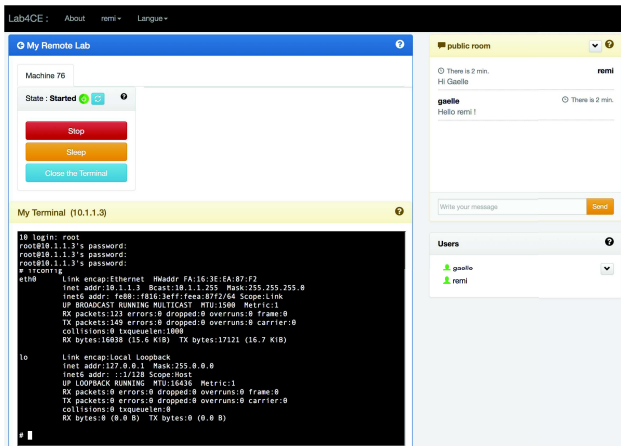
Lab4CE : About remi▾ Langue▾

My Remote Lab

Machine 76

State : Started

Stop

Sleep

Close the Terminal

My Terminal (10.1.1.3)

10 login: root
root@10.1.1.3's password:
root@10.1.1.3's password:
root@10.1.1.3's password:
# ifconfig
eth0      Link encap:Ethernet  HWaddr FA:16:3E:EA:87:F2
          inet addr:10.1.1.3  Bcast:10.1.1.255  Mask:255.255.255.0
          inet6 addr: fe80::f816:3eff:feea:87f2/64 Scope:Link
          UP BROADCAST RUNNING MULTICAST  MTU:1500  Metric:1
          RX packets:123 errors:0 dropped:0 overruns:0 frame:0
          TX packets:149 errors:0 dropped:0 overruns:0 carrier:0
          collisions:0 txqueuelen:1000
          RX bytes:16038 (15.6 KiB)  TX bytes:17121 (16.7 KiB)

lo        Link encap:Local Loopback
          inet addr:127.0.0.1  Mask:255.0.0.0
          inet6 addr: ::1/128 Scope:Host
          UP LOOPBACK RUNNING  MTU:16436  Metric:1
          RX packets:0 errors:0 dropped:0 overruns:0 frame:0
          TX packets:0 errors:0 dropped:0 overruns:0 carrier:0
          collisions:0 txqueuelen:0
          RX bytes:0 (0.0 B)  TX bytes:0 (0.0 B)

#

public room

There is 2 min. remi
Hi Gaelle

gaelle There is 2 min.
Hello remi !

Write your message
Send

Users

gaelle
remi